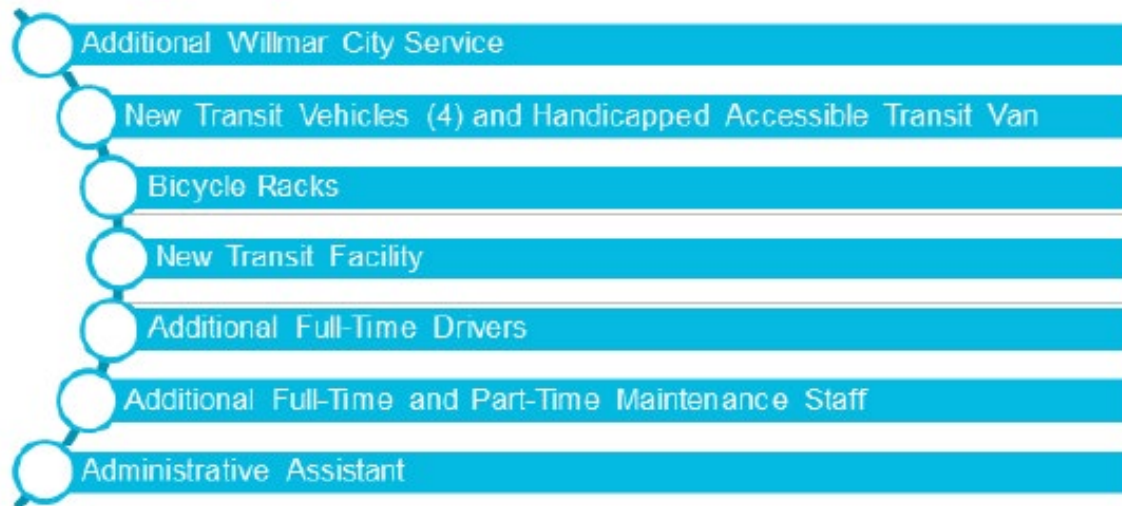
Additional Willmar City Service

New Transit Vehicles (4) and Handicapped Accessible Transit Van

Bicycle Racks

New Transit Facility

Additional Full-Time Drivers

Additional Full-Time and Part-Time Maintenance Staff

Administrative Assistant